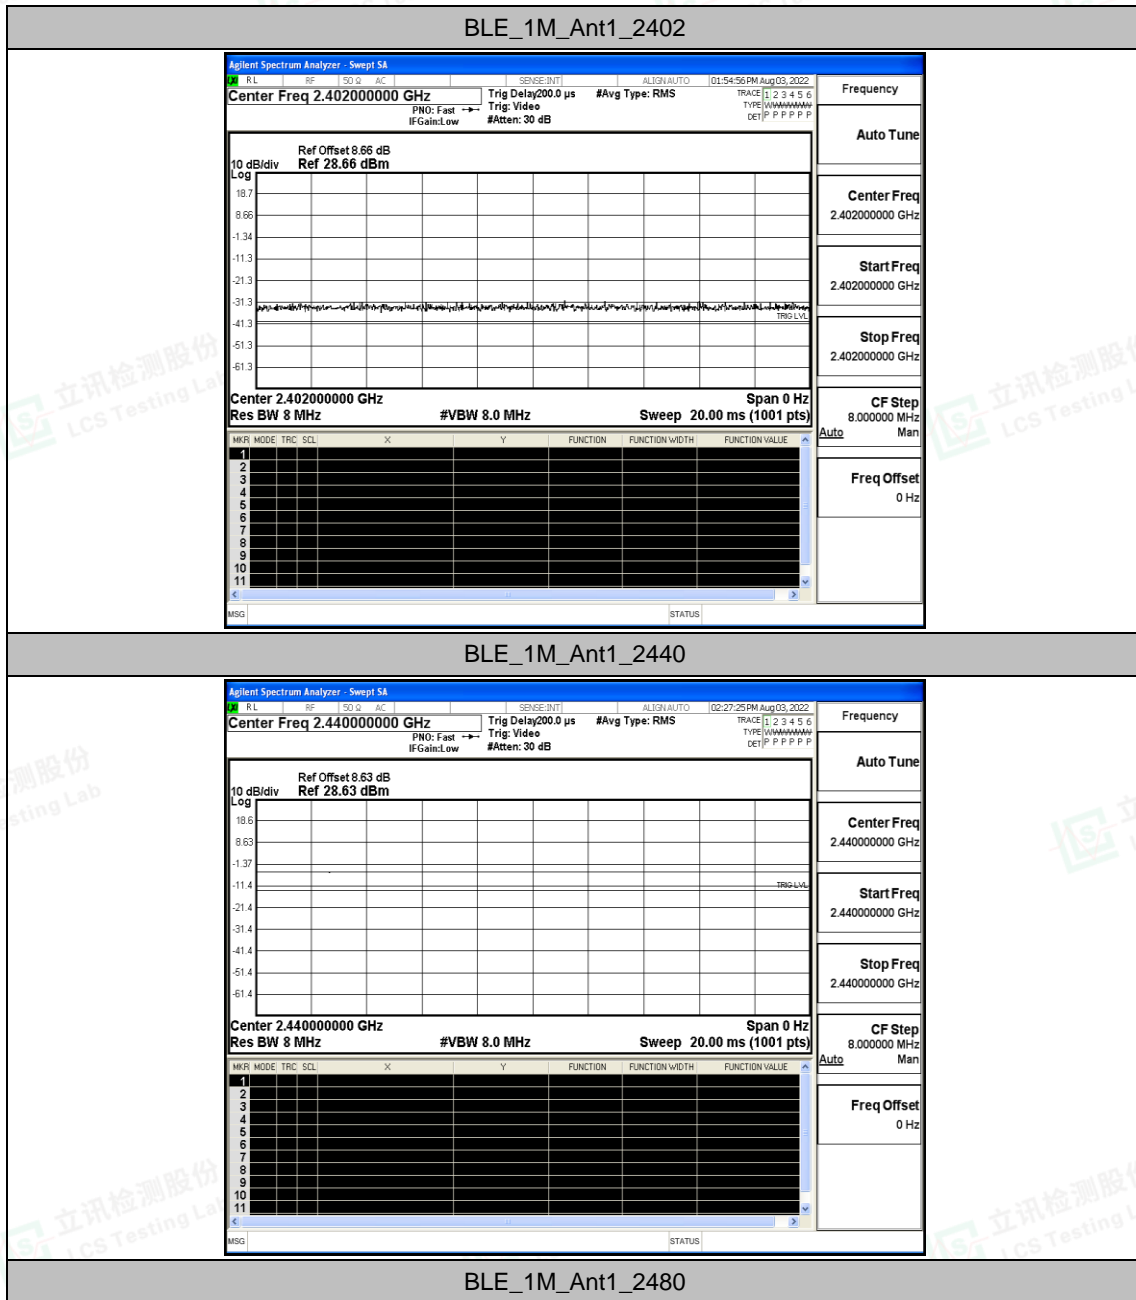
BLE_1M_Ant1_2402

Agilent Spectrum Analyzer - Swept SA
RL RF 50 Ω AC SENSE:INT ALIGN AUTO 01:54:56 PM Aug 03, 2022
Center Freq 2.402000000 GHz
PNO: Fast
IFGain:Low
Trig Delay200.0 µs
Trig: Video
#Atten: 30 dB
#Avg Type: RMS
TRACE 1 2 3 4 5 6
TYPE WWWWWW
DET P P P P P P
Frequency

Ref Offset 8.66 dB
10 dB/div Ref 28.66 dBm
Log
18.7
8.66
-1.34
-11.3
-21.3
-31.3
-41.3
-51.3
-61.3
TRIG LVL
Center 2.402000000 GHz
Res BW 8 MHz
#VBW 8.0 MHz
Span 0 Hz
Sweep 20.00 ms (1001 pts)

| MKR | MODE | TRC | SCL | X | Y | FUNCTION | FUNCTION WIDTH | FUNCTION VALUE |
|---|---|---|---|---|---|---|---|---|
| 1 | | | | | | | | |
| 2 | | | | | | | | |
| 3 | | | | | | | | |
| 4 | | | | | | | | |
| 5 | | | | | | | | |
| 6 | | | | | | | | |
| 7 | | | | | | | | |
| 8 | | | | | | | | |
| 9 | | | | | | | | |
| 10 | | | | | | | | |
| 11 | | | | | | | | |

MSG STATUS

Auto Tune
Center Freq 2.402000000 GHz
Start Freq 2.402000000 GHz
Stop Freq 2.402000000 GHz
CF Step 8.000000 MHz Auto Man
Freq Offset 0 Hz

BLE_1M_Ant1_2440

Agilent Spectrum Analyzer - Swept SA
RL RF 50 Ω AC SENSE:INT ALIGN AUTO 02:27:25 PM Aug 03, 2022
Center Freq 2.440000000 GHz
PNO: Fast
IFGain:Low
Trig Delay200.0 µs
Trig: Video
#Atten: 30 dB
#Avg Type: RMS
TRACE 1 2 3 4 5 6
TYPE WWWWWW
DET P P P P P P
Frequency

Ref Offset 8.63 dB
10 dB/div Ref 28.63 dBm
Log
18.6
8.63
-1.37
-11.4
-21.4
-31.4
-41.4
-51.4
-61.4
TRIG LVL
Center 2.440000000 GHz
Res BW 8 MHz
#VBW 8.0 MHz
Span 0 Hz
Sweep 20.00 ms (1001 pts)

| MKR | MODE | TRC | SCL | X | Y | FUNCTION | FUNCTION WIDTH | FUNCTION VALUE |
|---|---|---|---|---|---|---|---|---|
| 1 | | | | | | | | |
| 2 | | | | | | | | |
| 3 | | | | | | | | |
| 4 | | | | | | | | |
| 5 | | | | | | | | |
| 6 | | | | | | | | |
| 7 | | | | | | | | |
| 8 | | | | | | | | |
| 9 | | | | | | | | |
| 10 | | | | | | | | |
| 11 | | | | | | | | |

MSG STATUS

Auto Tune
Center Freq 2.440000000 GHz
Start Freq 2.440000000 GHz
Stop Freq 2.440000000 GHz
CF Step 8.000000 MHz Auto Man
Freq Offset 0 Hz

BLE_1M_Ant1_2480